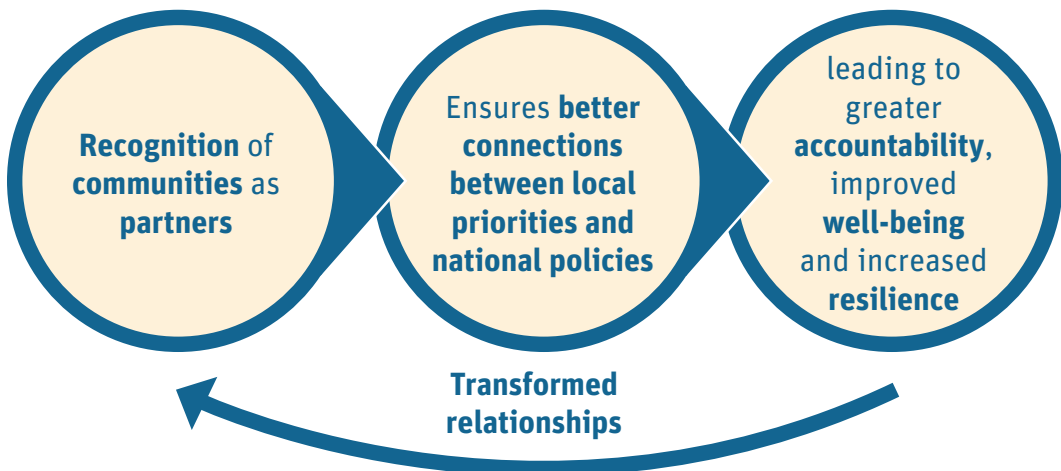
Recognition of communities as partners

Ensures better connections between local priorities and national policies

leading to greater accountability, improved well-being and increased resilience

Transformed relationships